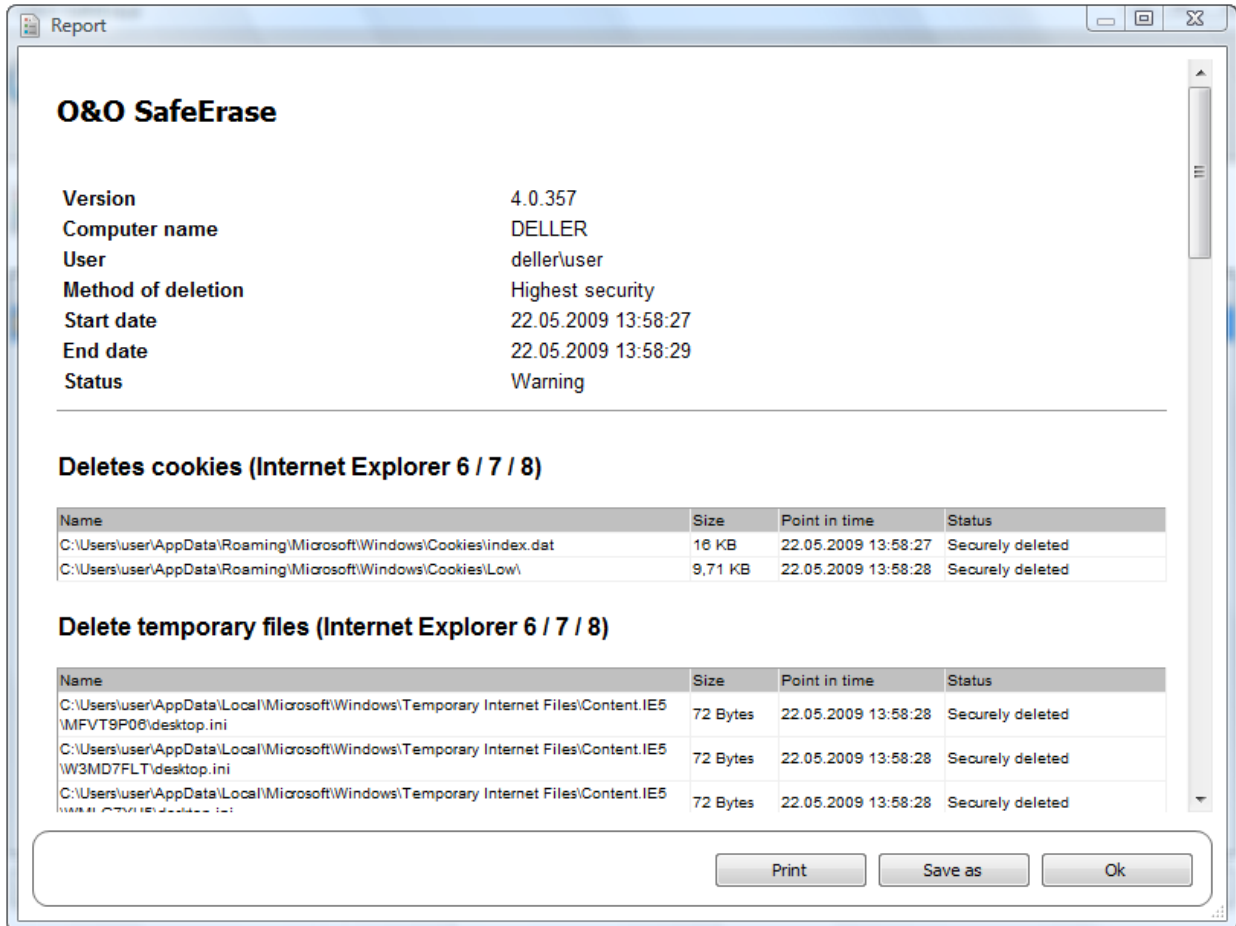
Report

O&O SafeErase

| | |
|---|---|
| Version | 4.0.357 |
| Computer name | DELLER |
| User | deller\user |
| Method of deletion | Highest security |
| Start date | 22.05.2009 13:58:27 |
| End date | 22.05.2009 13:58:29 |
| Status | Warning |

Deletes cookies (Internet Explorer 6 / 7 / 8)

| Name | Size | Point in time | Status |
|---|---|---|---|
| C:\Users\user\AppData\Roaming\Microsoft\Windows\Cookies\index.dat | 16 KB | 22.05.2009 13:58:27 | Securely deleted |
| C:\Users\user\AppData\Roaming\Microsoft\Windows\Cookies\Low\ | 9,71 KB | 22.05.2009 13:58:28 | Securely deleted |

Delete temporary files (Internet Explorer 6 / 7 / 8)

| Name | Size | Point in time | Status |
|---|---|---|---|
| C:\Users\user\AppData\Local\Microsoft\Windows\Temporary Internet Files\Content.IE5\MFVT9P06\desktop.ini | 72 Bytes | 22.05.2009 13:58:28 | Securely deleted |
| C:\Users\user\AppData\Local\Microsoft\Windows\Temporary Internet Files\Content.IE5\W3MD7FLT\desktop.ini | 72 Bytes | 22.05.2009 13:58:28 | Securely deleted |
| C:\Users\user\AppData\Local\Microsoft\Windows\Temporary Internet Files\Content.IE5\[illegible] | 72 Bytes | 22.05.2009 13:58:28 | Securely deleted |

Print Save as Ok